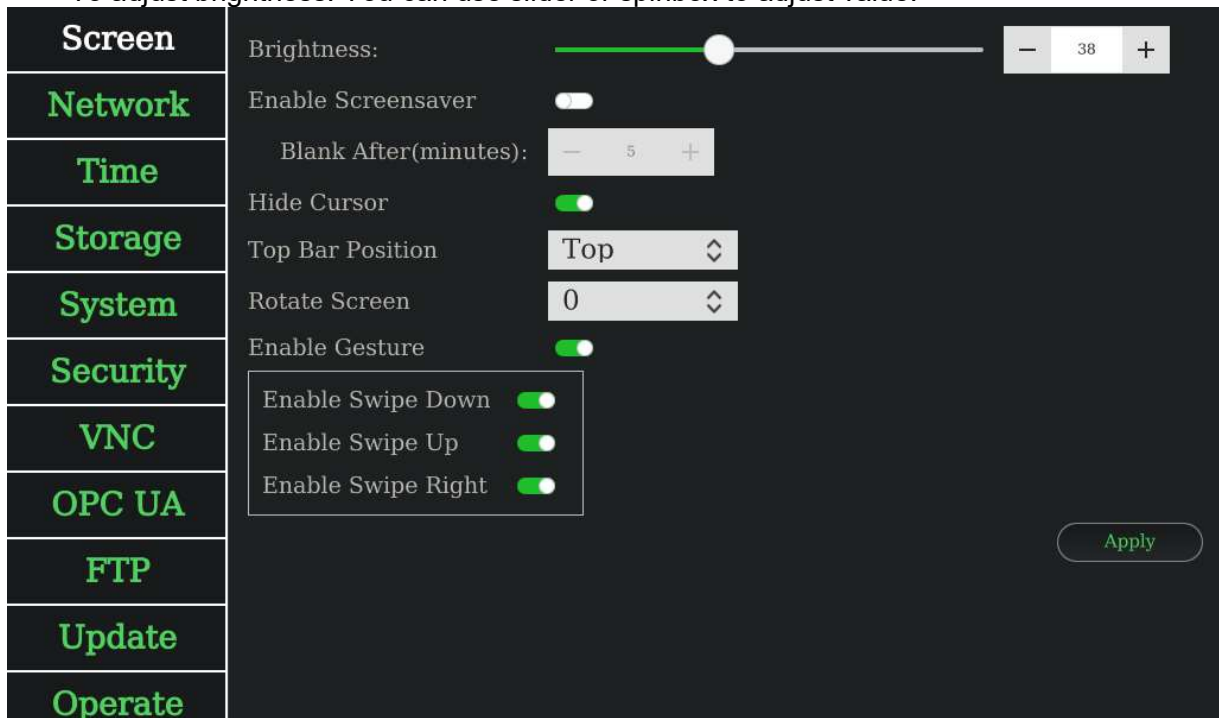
Screen
Network
Time
Storage
System
Security
VNC
OPC UA
FTP
Update
Operate

Brightness:
− 38 +

Enable Screensaver

Blank After(minutes): − 5 +

Hide Cursor

Top Bar Position
Top

Rotate Screen
0

Enable Gesture

Enable Swipe Down
Enable Swipe Up
Enable Swipe Right

Apply